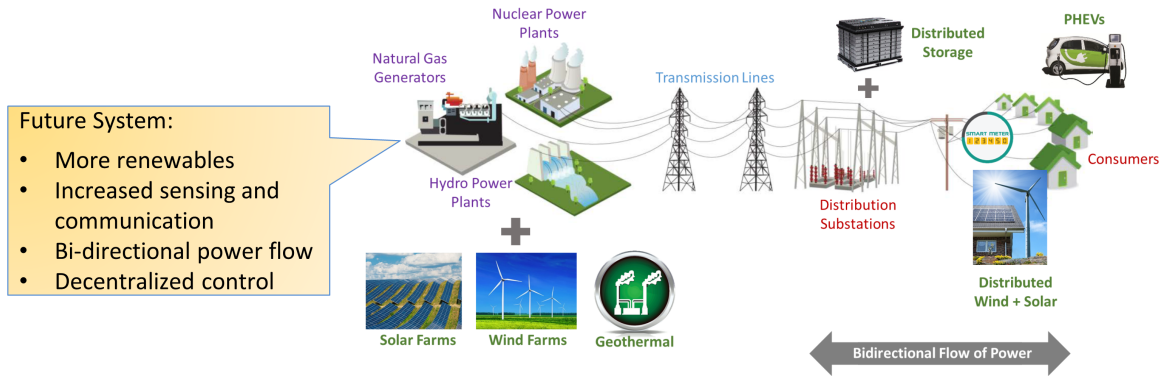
Future System:
• More renewables
• Increased sensing and communication
• Bi-directional power flow
• Decentralized control

Natural Gas Generators

Nuclear Power Plants

Hydro Power Plants

Transmission Lines

Distributed Storage

PHEVs

SMART METER
123456

Consumers

Distribution Substations

Distributed Wind + Solar

Solar Farms

Wind Farms

Geothermal

Bidirectional Flow of Power